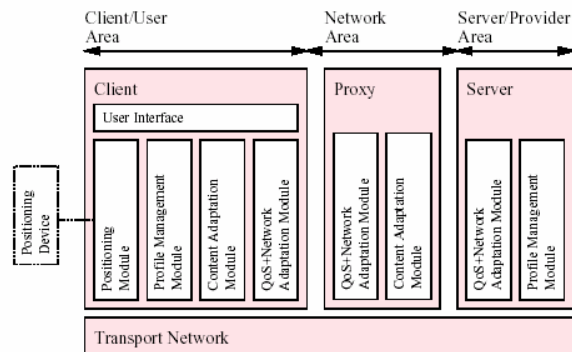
Client/User Area

Network Area

Server/Provider Area

Client

User Interface

Positioning Device

Positioning Module

Profile Management Module

Content Adaptation Module

QoS+Network Adaptation Module

Proxy

QoS+Network Adaptation Module

Content Adaptation Module

Server

QoS+Network Adaptation Module

Profile Management Module

Transport Network